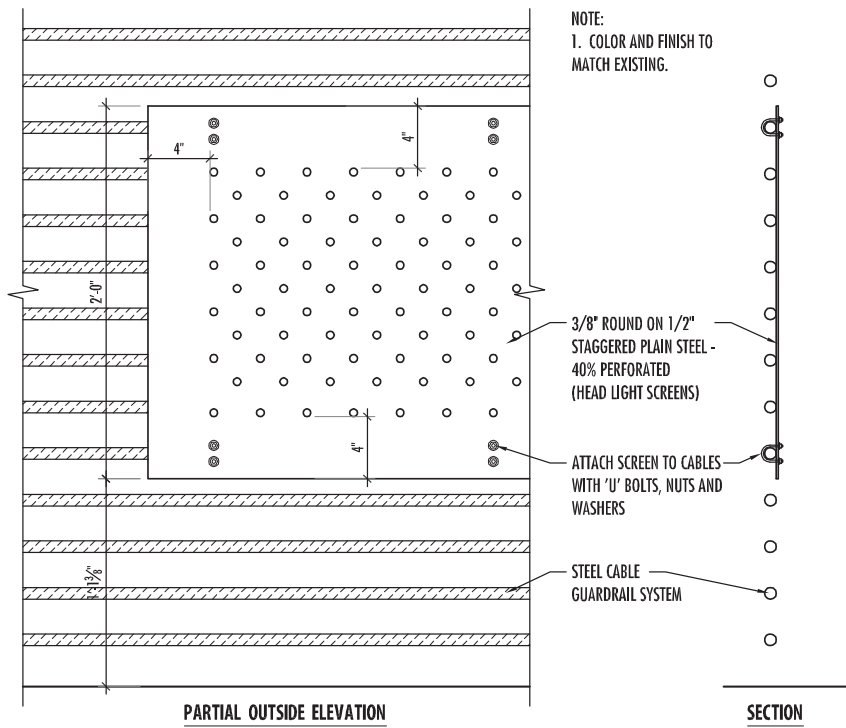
NOTE:
1. COLOR AND FINISH TO MATCH EXISTING.

4"

4"

2'-0"

3/8" ROUND ON 1/2" STAGGERED PLAIN STEEL - 40% PERFORATED (HEAD LIGHT SCREENS)

4"

ATTACH SCREEN TO CABLES WITH 'U' BOLTS, NUTS AND WASHERS

$1'$-$1\frac{3}{8}$"

STEEL CABLE GUARDRAIL SYSTEM

PARTIAL OUTSIDE ELEVATION

SECTION